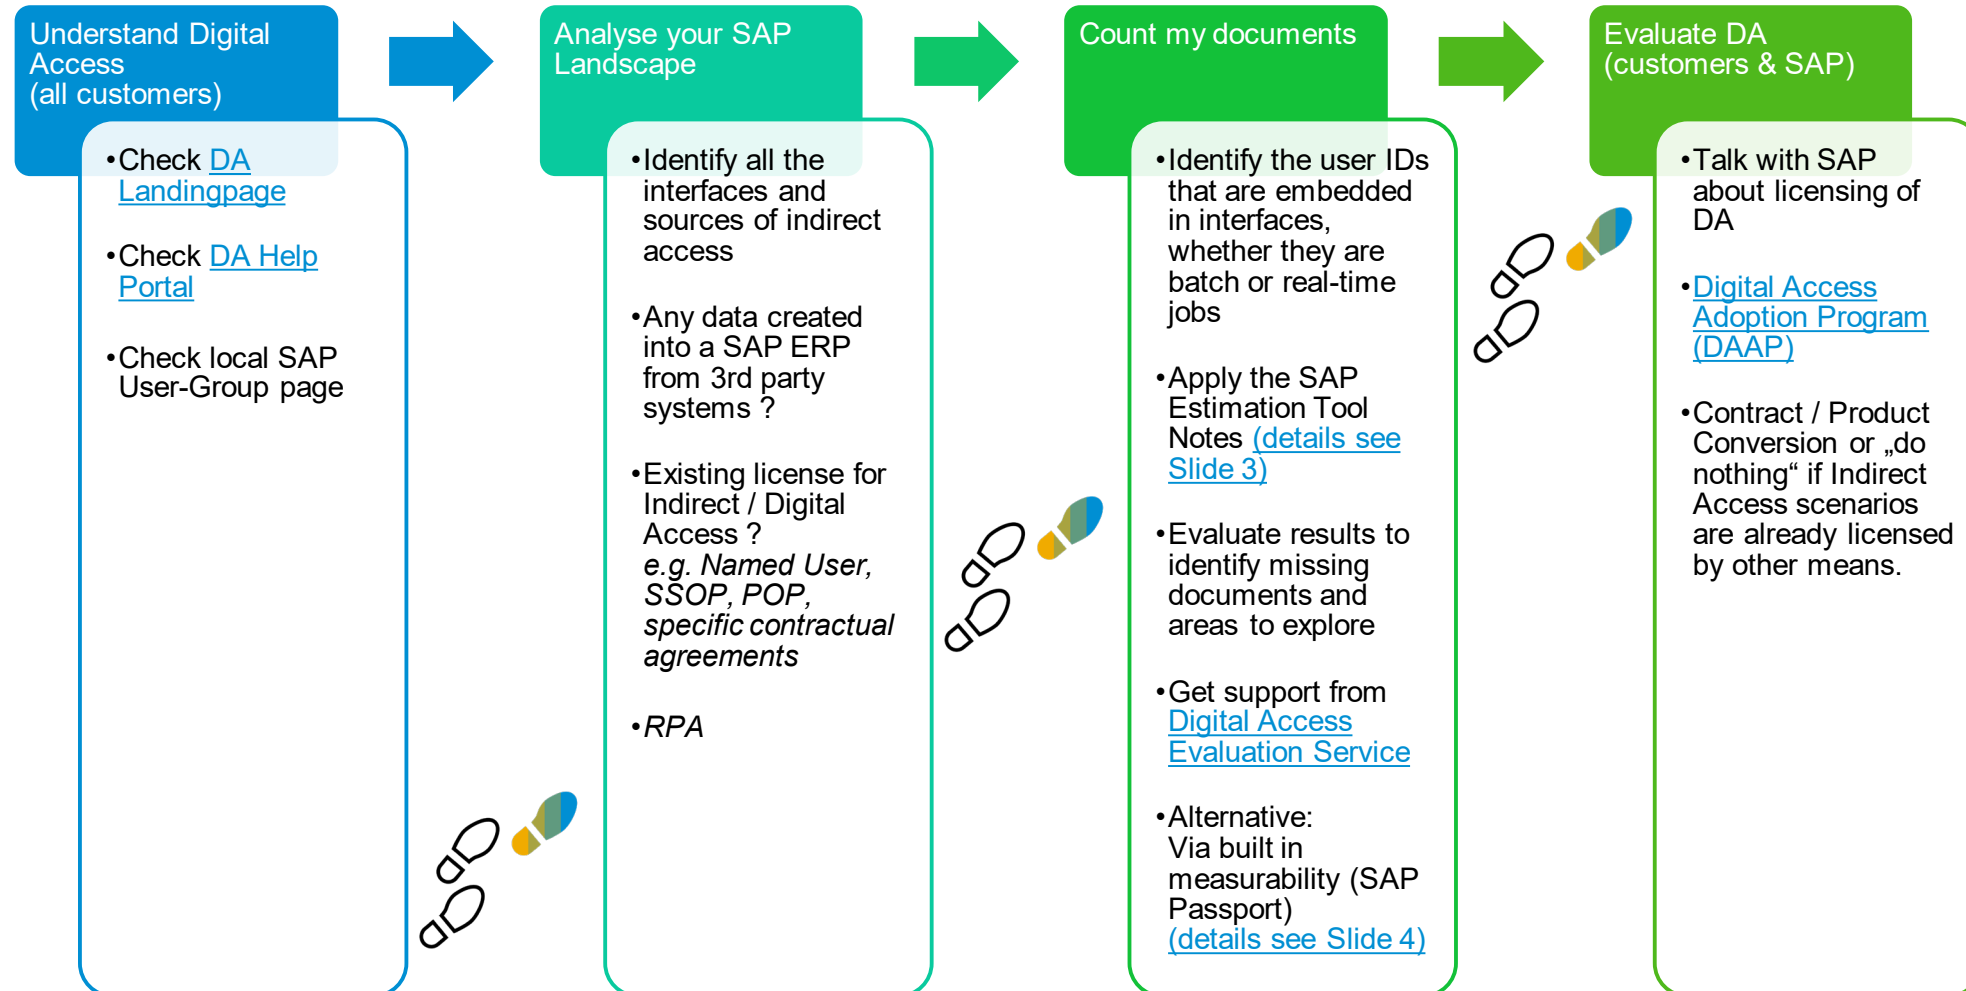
Understand Digital Access
(all customers)

•Check DA Landingpage

•Check DA Help Portal

•Check local SAP User-Group page

Analyse your SAP Landscape

•Identify all the interfaces and sources of indirect access

•Any data created into a SAP ERP from 3rd party systems ?

•Existing license for Indirect / Digital Access ?
*e.g. Named User, SSOP, POP, specific contractual agreements*

•*RPA*

Count my documents

•Identify the user IDs that are embedded in interfaces, whether they are batch or real-time jobs

•Apply the SAP Estimation Tool Notes (details see Slide 3)

•Evaluate results to identify missing documents and areas to explore

•Get support from Digital Access Evaluation Service

•Alternative:
Via built in measurability (SAP Passport)
(details see Slide 4)

Evaluate DA
(customers & SAP)

•Talk with SAP about licensing of DA

•Digital Access Adoption Program (DAAP)

•Contract / Product Conversion or „do nothing“ if Indirect Access scenarios are already licensed by other means.